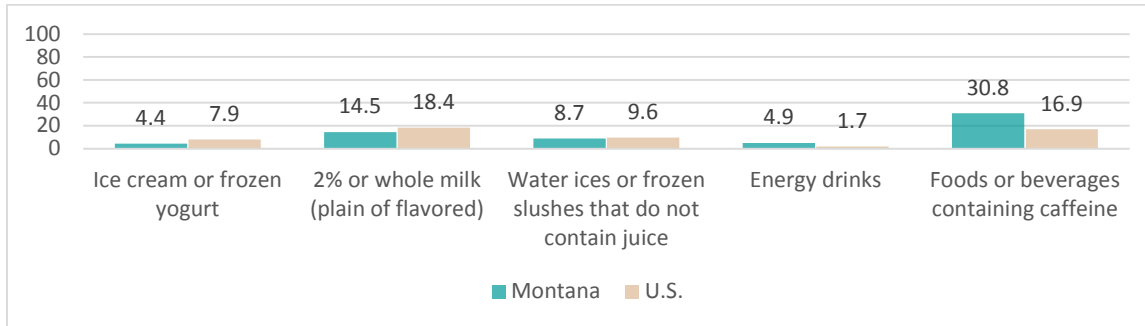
100
80
60
40
20
0

4.4 7.9
14.5 18.4
8.7 9.6
4.9 1.7
30.8 16.9

Ice cream or frozen yogurt

2% or whole milk (plain of flavored)

Water ices or frozen slushes that do not contain juice

Energy drinks

Foods or beverages containing caffeine

Montana U.S.